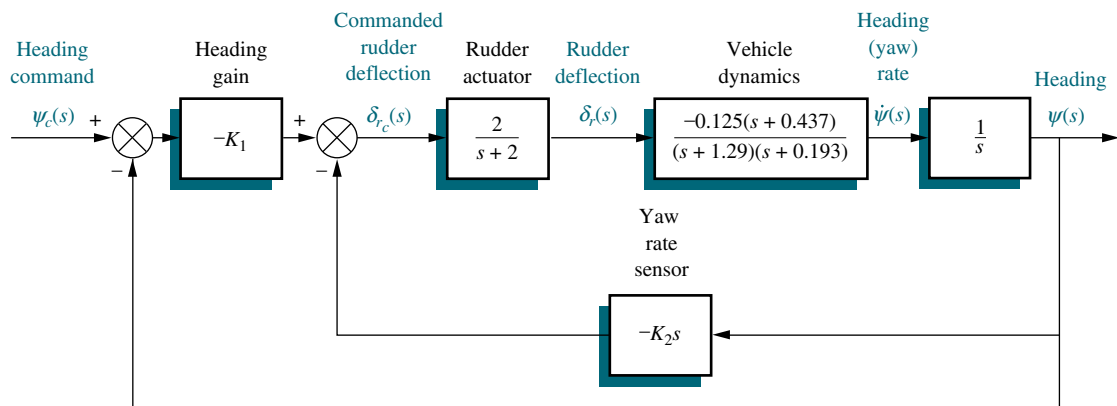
Heading command

$\psi_c(s)$

+

−

Heading gain

$-K_1$

+

−

Commanded rudder deflection

$\delta_{r_c}(s)$

Rudder actuator

$\frac{2}{s+2}$

Rudder deflection

$\delta_r(s)$

Vehicle dynamics

$\frac{-0.125(s+0.437)}{(s+1.29)(s+0.193)}$

Heading (yaw) rate

$\dot{\psi}(s)$

$\frac{1}{s}$

Heading

$\psi(s)$

Yaw rate sensor

$-K_2s$